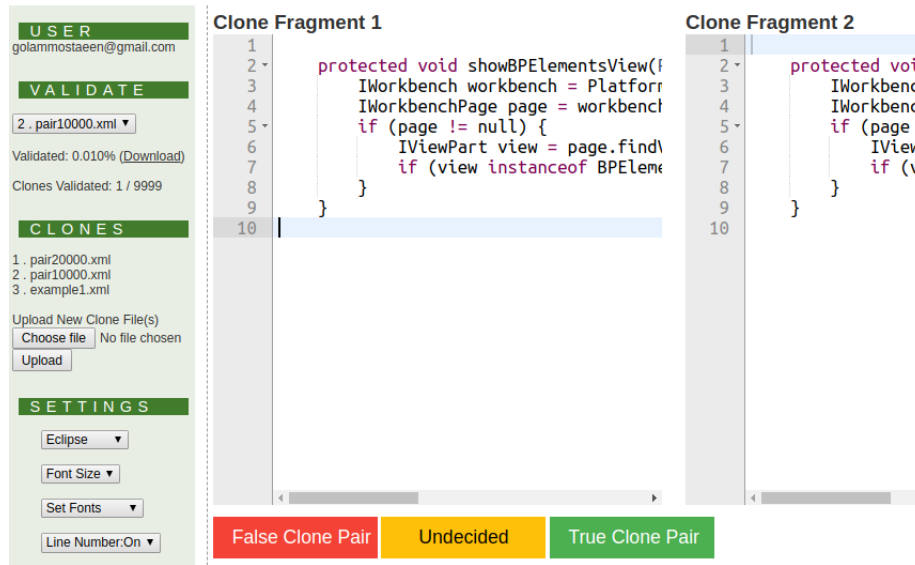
USER
golammostaeen@gmail.com

VALIDATE

2 . pair10000.xml ▼

Validated: 0.010% (Download)

Clones Validated: 1 / 9999

CLONES

1 . pair20000.xml
2 . pair10000.xml
3 . example1.xml

Upload New Clone File(s)
Choose file No file chosen
Upload

SETTINGS

Eclipse ▼

Font Size ▼

Set Fonts ▼

Line Number:On ▼

Clone Fragment 1

1
2 protected void showBPElementsView(
3 IWorkbench workbench = Platforr
4 IWorkbenchPage page = workbenc
5 if (page != null) {
6 IViewPart view = page.find
7 if (view instanceof BPEleme
8 }
9 }
10

Clone Fragment 2

1
2 protected voi
3 IWorkbenc
4 IWorkbenc
5 if (page
6 IView
7 if (v
8 }
9 }
10

False Clone Pair
Undecided
True Clone Pair